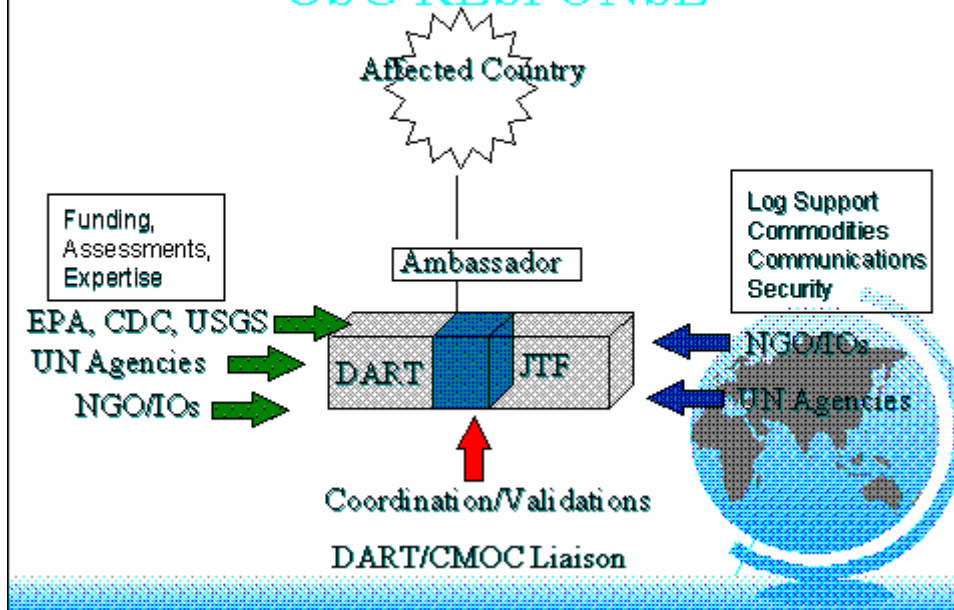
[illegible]

Affected Country

Funding, Assessments, Expertise

Ambassador

Log Support
Commodities
Communications
Security

EPA, CDC, USGS

UN Agencies

NGO/IOs

DART

JTF

NGO/IOs

UN Agencies

Coordination/Validations

DART/CMOC Liaison